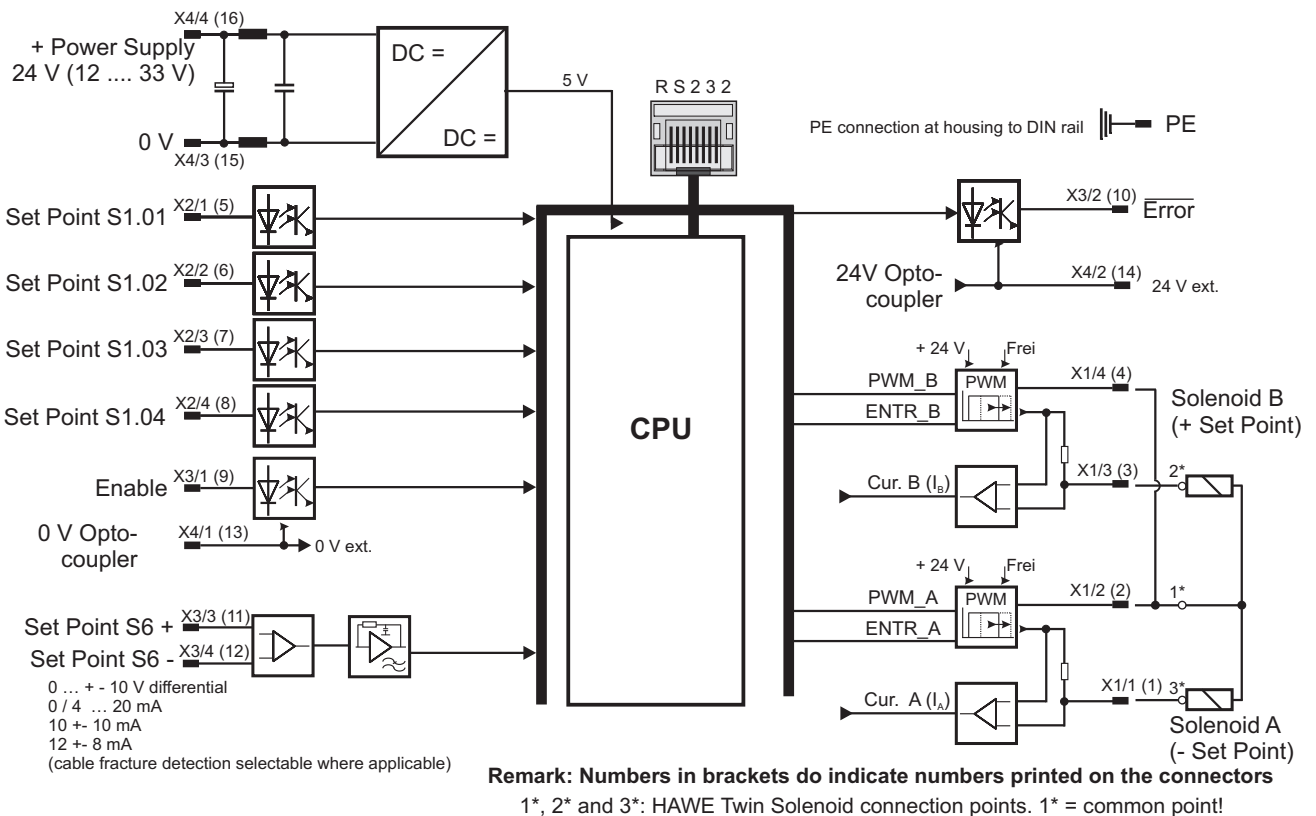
X4/4 (16)

+ Power Supply
24 V (12 .... 33 V)

0 V
X4/3 (15)

DC =

DC =

5 V

R S 2 3 2

PE connection at housing to DIN rail

PE

Set Point S1.01 X2/1 (5)

Set Point S1.02 X2/2 (6)

Set Point S1.03 X2/3 (7)

Set Point S1.04 X2/4 (8)

Enable X3/1 (9)

0 V Optocoupler

X4/1 (13)

0 V ext.

CPU

X3/2 (10) $\overline{\text{Error}}$

24V Optocoupler

X4/2 (14) 24 V ext.

+ 24 V

Frei

PWM_B

PWM

ENTR_B

X1/4 (4)

Solenoid B
(+ Set Point)

Cur. B ($I_B$)

X1/3 (3)

2*

+ 24 V

Frei

PWM_A

PWM

ENTR_A

X1/2 (2)

1*

Cur. A ($I_A$)

X1/1 (1)

3*

Solenoid A
(- Set Point)

Set Point S6 + X3/3 (11)

Set Point S6 - X3/4 (12)

0 … + - 10 V differential
0 / 4 … 20 mA
10 +- 10 mA
12 +- 8 mA
(cable fracture detection selectable where applicable)

Remark: Numbers in brackets do indicate numbers printed on the connectors

1*, 2* and 3*: HAWE Twin Solenoid connection points. 1* = common point!